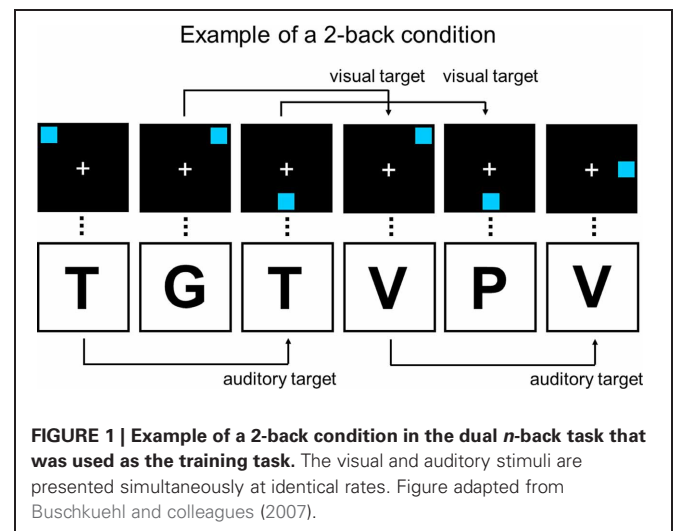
Example of a 2-back condition

visual target visual target

+ + + + + +

T G T V P V

auditory target auditory target

**FIGURE 1 | Example of a 2-back condition in the dual *n*-back task that was used as the training task.** The visual and auditory stimuli are presented simultaneously at identical rates. Figure adapted from Buschkuehl and colleagues (2007).